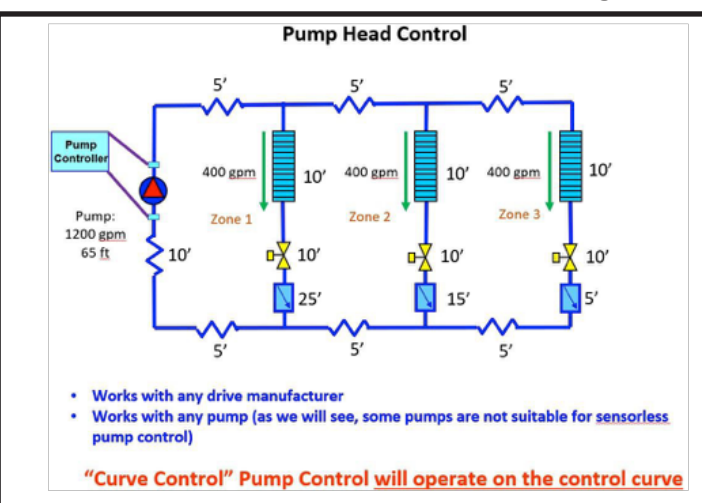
Pump Head Control

5′
5′
5′

Pump Controller

400 gpm
10′
400 gpm
10′
400 gpm
10′

Zone 1
Zone 2
Zone 3

Pump: 1200 gpm 65 ft

10′
10′
10′
10′

25′
15′
5′

5′
5′
5′

• Works with any drive manufacturer
• Works with any pump (as we will see, some pumps are not suitable for sensorless pump control)

"Curve Control" Pump Control will operate on the control curve